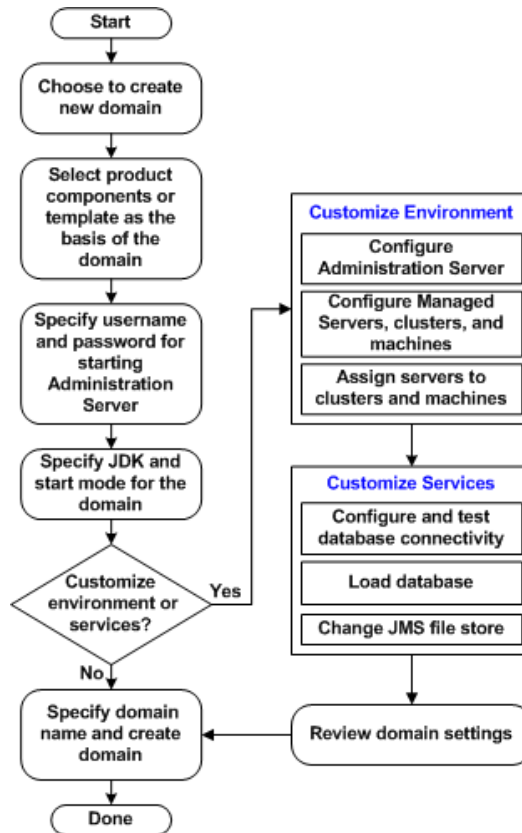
Start

Choose to create new domain

Select product components or template as the basis of the domain

Specify username and password for starting Administration Server

Specify JDK and start mode for the domain

Customize environment or services?

Yes

No

Customize Environment

Configure Administration Server

Configure Managed Servers, clusters, and machines

Assign servers to clusters and machines

Customize Services

Configure and test database connectivity

Load database

Change JMS file store

Review domain settings

Specify domain name and create domain

Done